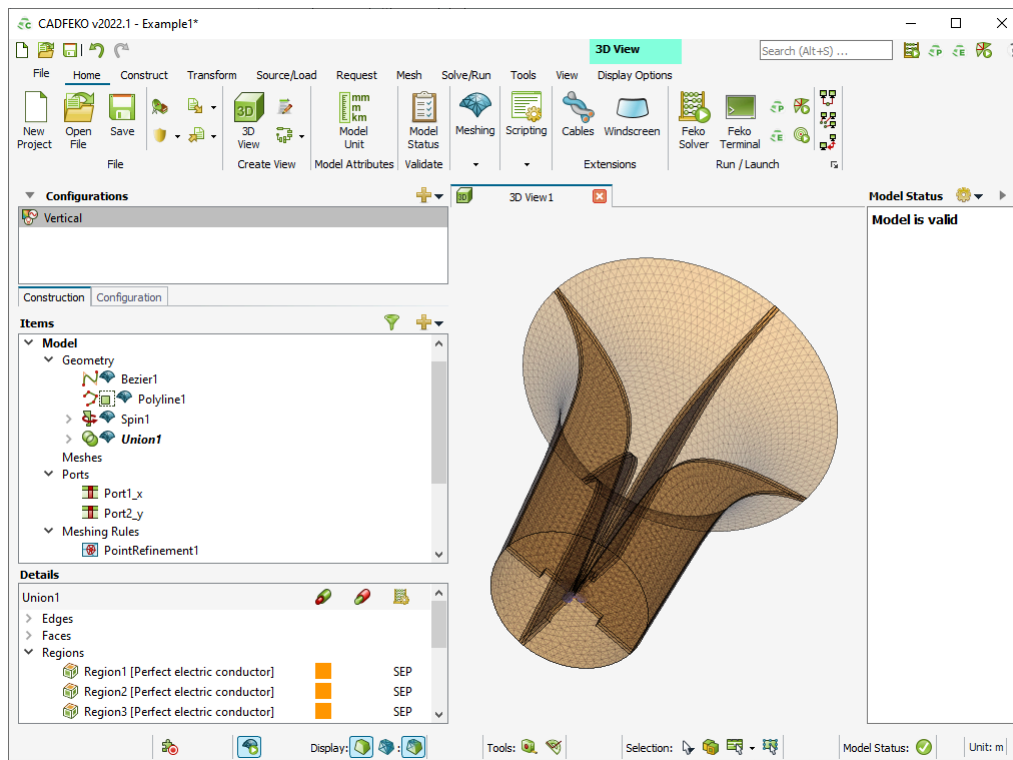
CADFEKO v2022.1 - Example1*

3D View

Search (Alt+S) ...

File Home Construct Transform Source/Load Request Mesh Solve/Run Tools View Display Options

New Project
Open File
Save
File

3D View
Create View

Model Unit
Model Attributes

Model Status
Validate

Meshing

Scripting

Cables
Windscreen
Extensions

Feko Solver
Feko Terminal
Run / Launch

Configurations

Vertical

Construction Configuration

Items

Model
Geometry
Bezier1
Polyline1
Spin1
Union1
Meshes
Ports
Port1_x
Port2_y
Meshing Rules
PointRefinement1

Details

Union1

Edges
Faces
Regions
Region1 [Perfect electric conductor] SEP
Region2 [Perfect electric conductor] SEP
Region3 [Perfect electric conductor] SEP

3D View1

Model Status

Model is valid

Display:
Tools:
Selection:
Model Status:
Unit: m